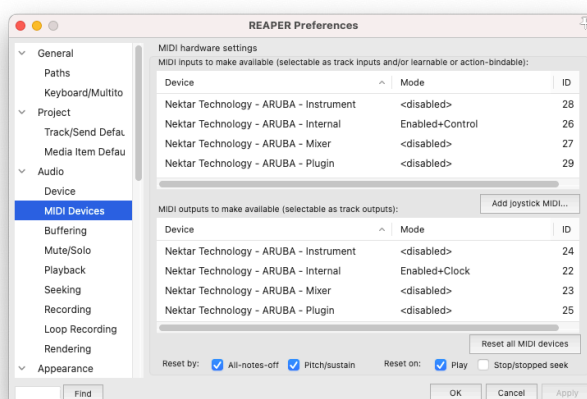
REAPER Preferences

General
Paths
Keyboard/Multito
Project
Track/Send Defau
Media Item Defau
Audio
Device
MIDI Devices
Buffering
Mute/Solo
Playback
Seeking
Recording
Loop Recording
Rendering
Appearance

Find

MIDI hardware settings
MIDI inputs to make available (selectable as track inputs and/or learnable or action-bindable):

| Device | Mode | ID |
|---|---|---|
| Nektar Technology - ARUBA - Instrument | <disabled> | 28 |
| Nektar Technology - ARUBA - Internal | Enabled+Control | 26 |
| Nektar Technology - ARUBA - Mixer | <disabled> | 27 |
| Nektar Technology - ARUBA - Plugin | <disabled> | 29 |

Add joystick MIDI...

MIDI outputs to make available (selectable as track outputs):

| Device | Mode | ID |
|---|---|---|
| Nektar Technology - ARUBA - Instrument | <disabled> | 24 |
| Nektar Technology - ARUBA - Internal | Enabled+Clock | 22 |
| Nektar Technology - ARUBA - Mixer | <disabled> | 23 |
| Nektar Technology - ARUBA - Plugin | <disabled> | 25 |

Reset all MIDI devices

Reset by: All-notes-off Pitch/sustain Reset on: Play Stop/stopped seek

OK Cancel Apply